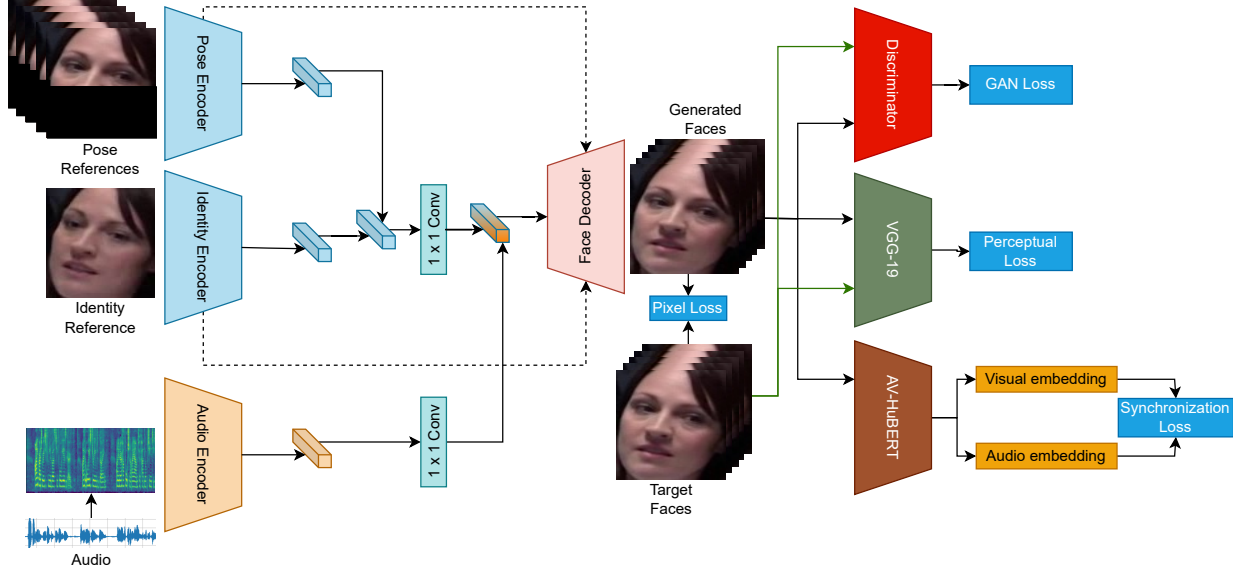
Pose References

Pose Encoder

Identity Reference

Identity Encoder

1 x 1 Conv

Face Decoder

Generated Faces

Pixel Loss

Target Faces

Audio

Audio Encoder

1 x 1 Conv

Discriminator

GAN Loss

VGG-19

Perceptual Loss

AV-HuBERT

Visual embedding

Audio embedding

Synchronization Loss